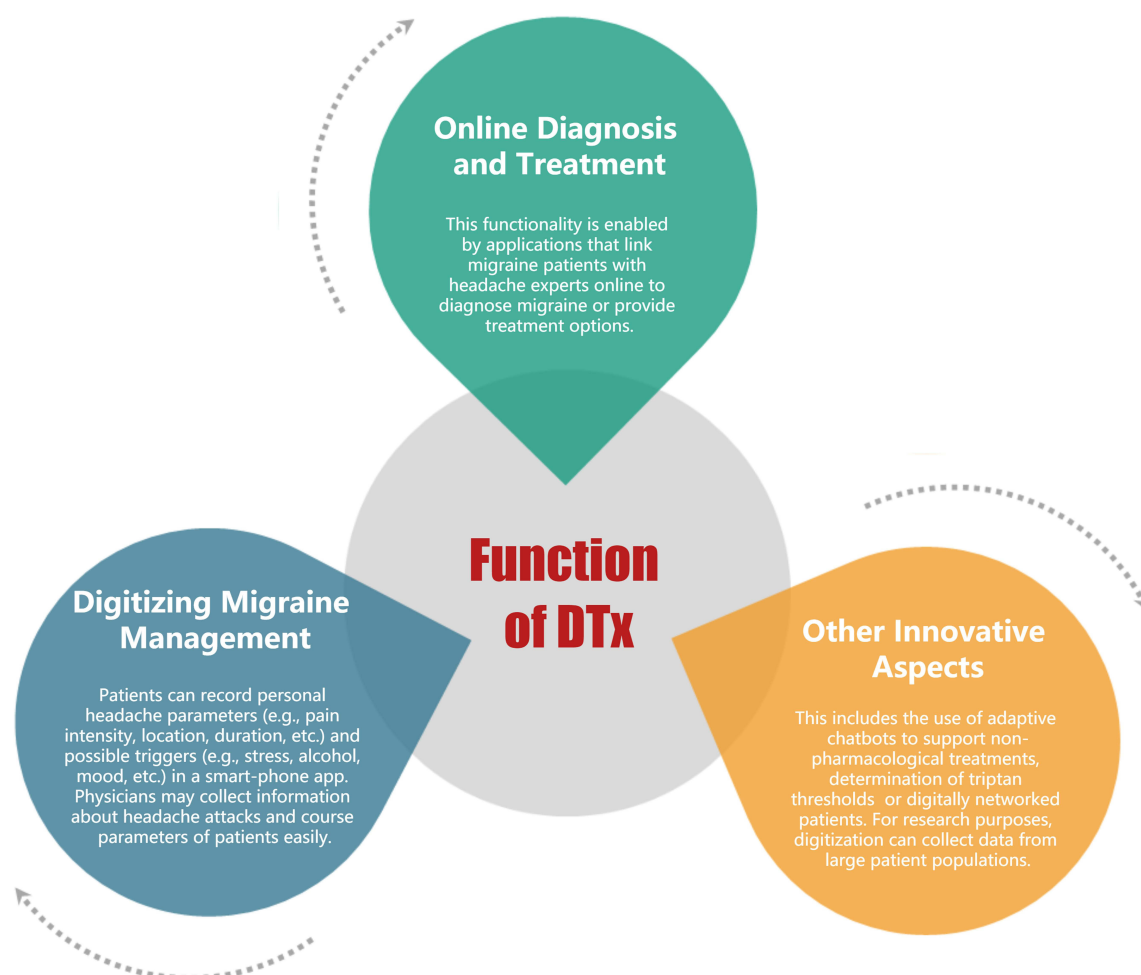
Online Diagnosis and Treatment

This functionality is enabled by applications that link migraine patients with headache experts online to diagnose migraine or provide treatment options.

Function of DTx

Digitizing Migraine Management

Patients can record personal headache parameters (e.g., pain intensity, location, duration, etc.) and possible triggers (e.g., stress, alcohol, mood, etc.) in a smart-phone app. Physicians may collect information about headache attacks and course parameters of patients easily.

Other Innovative Aspects

This includes the use of adaptive chatbots to support non-pharmacological treatments, determination of triptan thresholds or digitally networked patients. For research purposes, digitization can collect data from large patient populations.